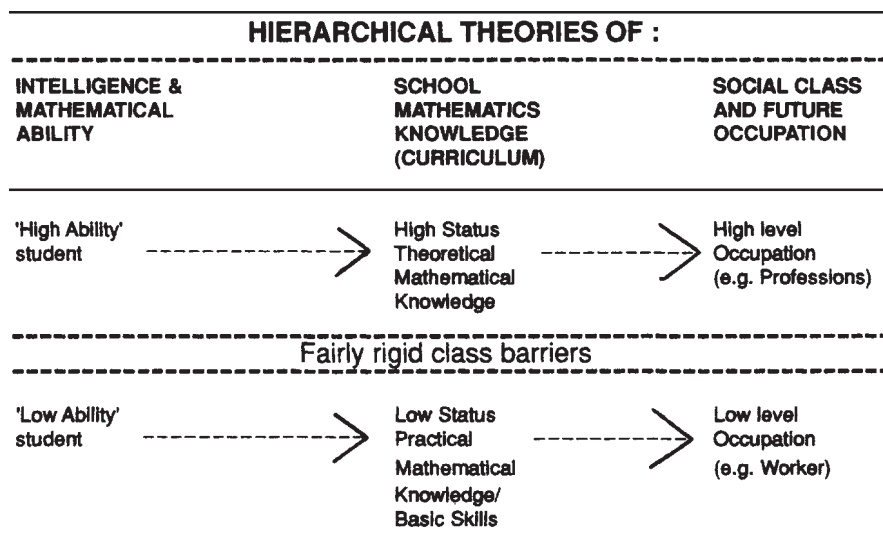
HIERARCHICAL THEORIES OF :

| INTELLIGENCE & MATHEMATICAL ABILITY | SCHOOL MATHEMATICS KNOWLEDGE (CURRICULUM) | SOCIAL CLASS AND FUTURE OCCUPATION |
|---|---|---|
| 'High Ability' student | High Status Theoretical Mathematical Knowledge | High level Occupation (e.g. Professions) |

Fairly rigid class barriers

| | | |
|---|---|---|
| 'Low Ability' student | Low Status Practical Mathematical Knowledge/ Basic Skills | Low level Occupation (e.g. Worker) |